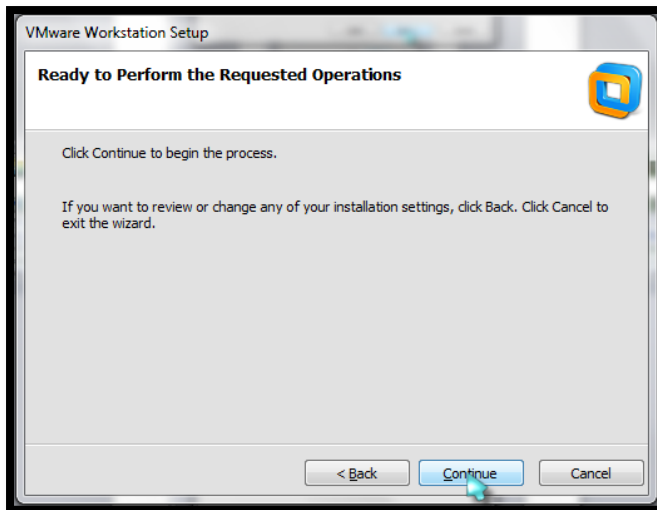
VMware Workstation Setup

Ready to Perform the Requested Operations

Click Continue to begin the process.

If you want to review or change any of your installation settings, click Back. Click Cancel to exit the wizard.

< Back

Continue

Cancel